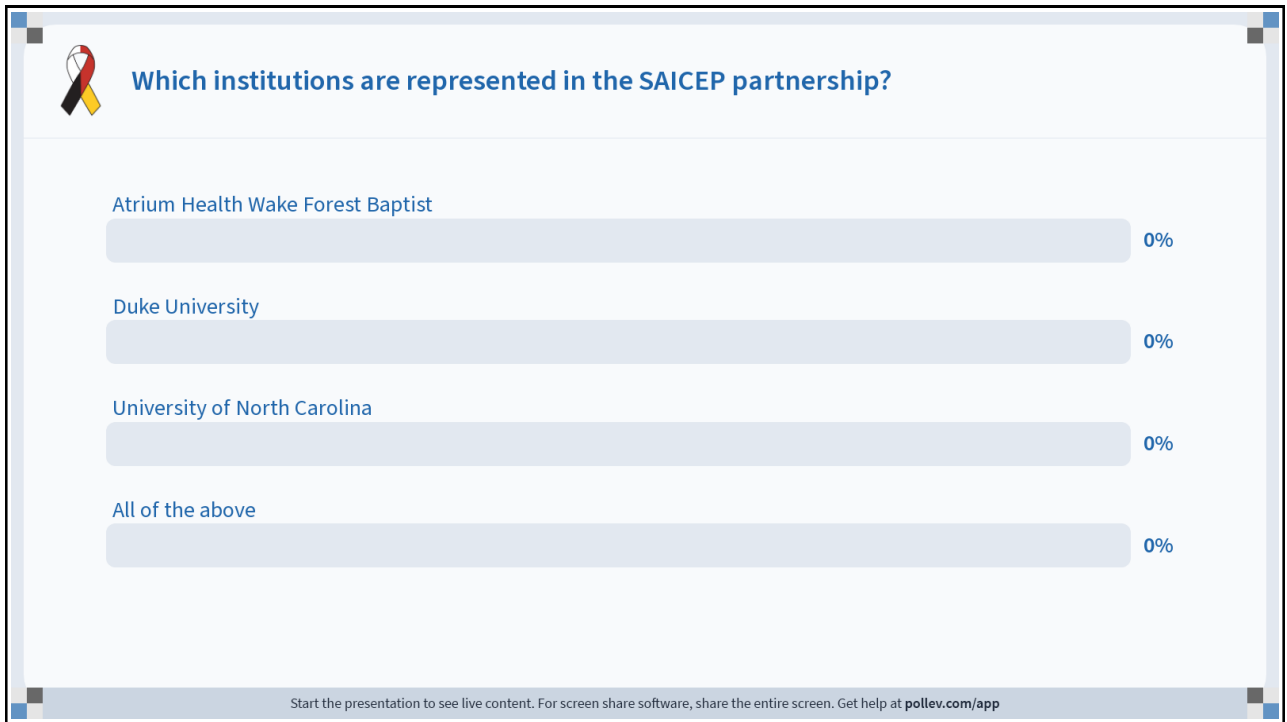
Which institutions are represented in the SAICEP partnership?

Atrium Health Wake Forest Baptist
0%

Duke University
0%

University of North Carolina
0%

All of the above
0%

Start the presentation to see live content. For screen share software, share the entire screen. Get help at pollev.com/app